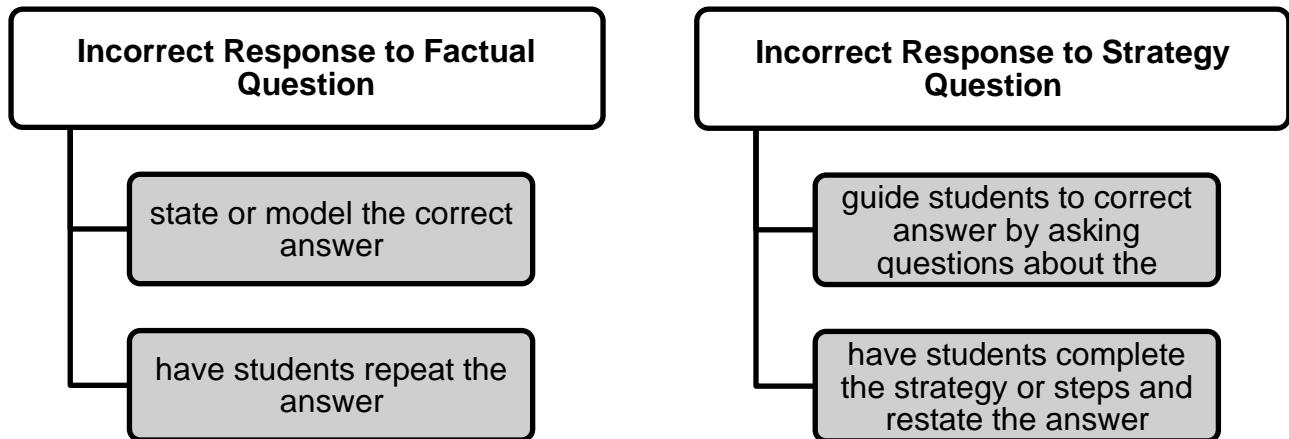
Incorrect Response to Factual Question

state or model the correct answer

have students repeat the answer

Incorrect Response to Strategy Question

guide students to correct answer by asking questions about the

have students complete the strategy or steps and restate the answer